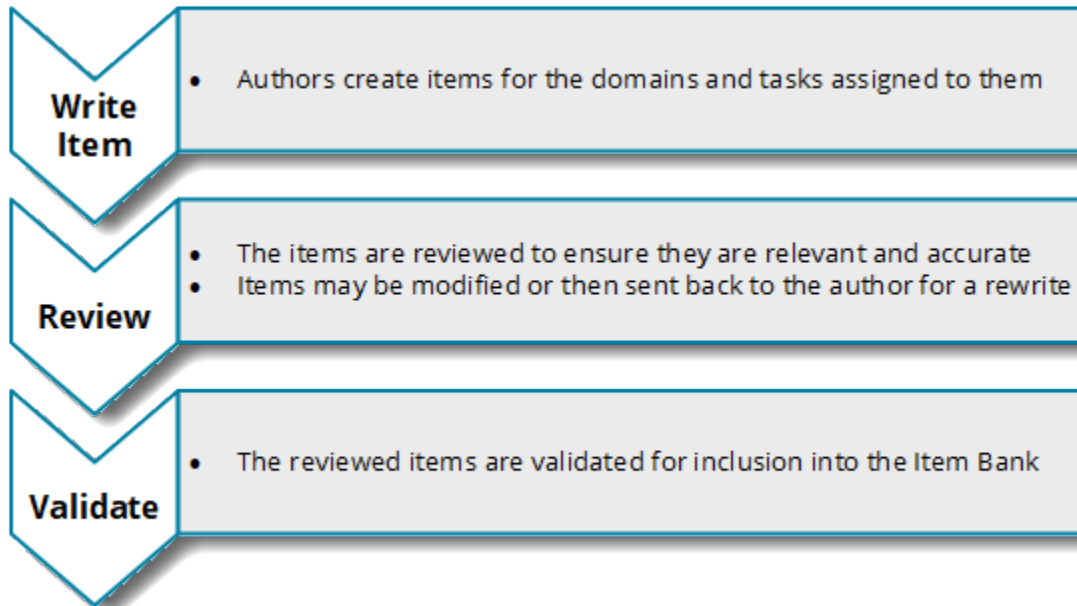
Write Item

- Authors create items for the domains and tasks assigned to them

Review

- The items are reviewed to ensure they are relevant and accurate
- Items may be modified or then sent back to the author for a rewrite

Validate

- The reviewed items are validated for inclusion into the Item Bank